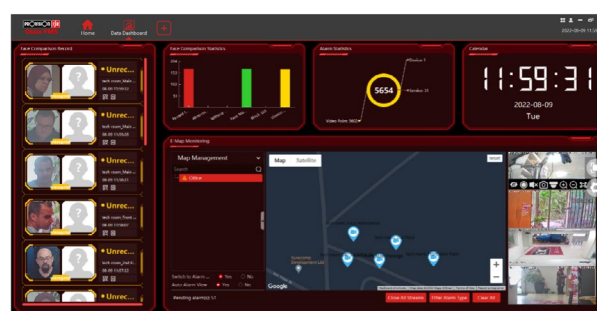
PROVISION ISR
Home
Data Dashboard
+
2022-08-09 11:5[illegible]

Face Comparison Record
Unrec...
tech room_Main...
08-09 11:59:12
Unrec...
tech room_Main...
08-09 11:59:05
Unrec...
tech room_Main...
08-09 11:59:01
Unrec...
tech room_Main...
08-09 11:58:57
Unrec...
tech room_Main...
08-09 11:57:22

Face Comparison Statistics
150
100
50
0

Alarm Statistics
5654
Video Point 5652
Device 1
Device 30

Calendar
11:59:31
2022-08-09
Tue

E-Map Monitoring
Map Management
Search
Online
Map
Satellite
Reset
Switch to Alarm ...
Yes
No
Auto Alarm View
Yes
No
Pending alarm(s) 17
Close All Streams
Filter Alarm Type
Clear All
Google
+
−